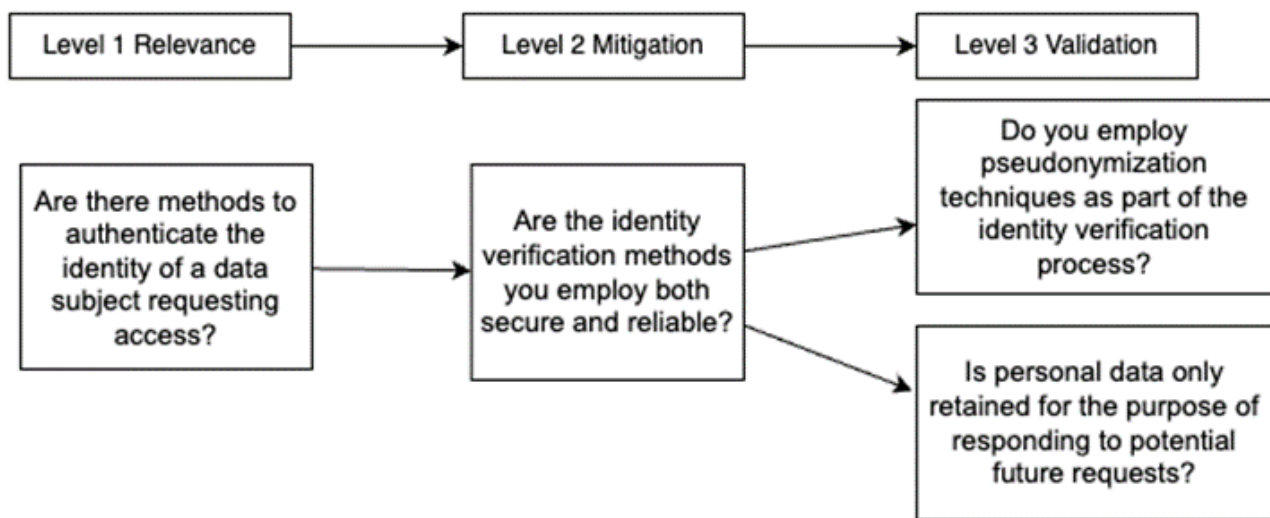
Level 1 Relevance

Level 2 Mitigation

Level 3 Validation

Are there methods to authenticate the identity of a data subject requesting access?

Are the identity verification methods you employ both secure and reliable?

Do you employ pseudonymization techniques as part of the identity verification process?

Is personal data only retained for the purpose of responding to potential future requests?